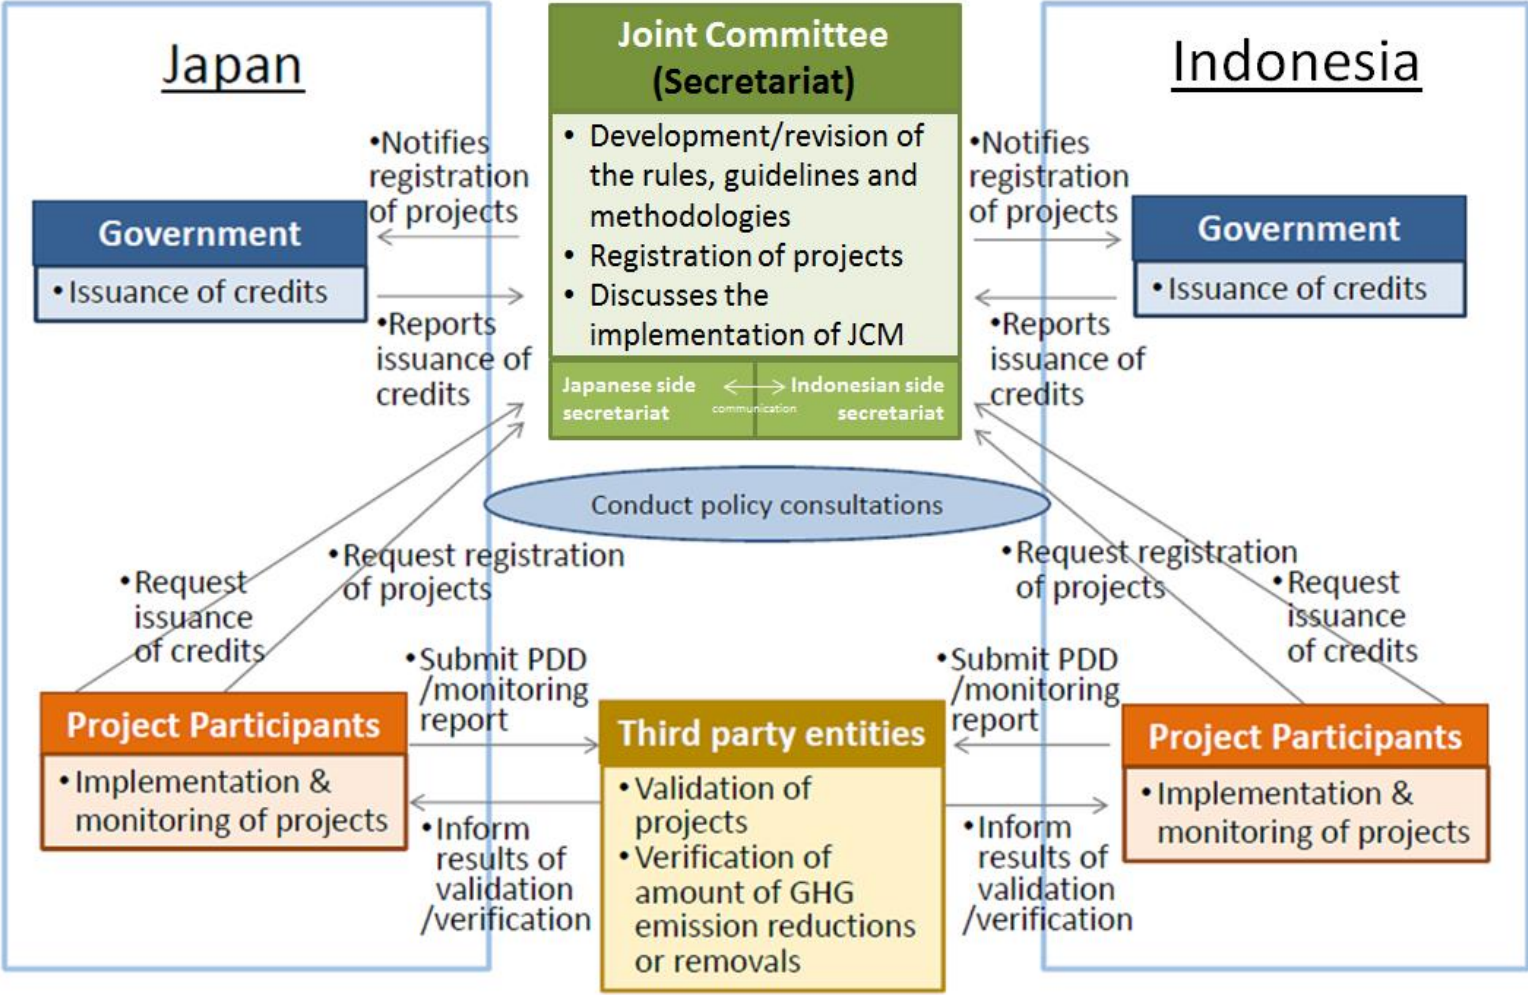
Japan

Joint Committee (Secretariat)

• Development/revision of the rules, guidelines and methodologies
• Registration of projects
• Discusses the implementation of JCM

Japanese side secretariat

communication

Indonesian side secretariat

Indonesia

•Notifies registration of projects

Government

• Issuance of credits

•Reports issuance of credits

•Notifies registration of projects

Government

• Issuance of credits

•Reports issuance of credits

Conduct policy consultations

•Request issuance of credits

•Request registration of projects

•Request registration of projects

•Request issuance of credits

Project Participants

• Implementation & monitoring of projects

•Submit PDD /monitoring report

•Inform results of validation /verification

Third party entities

• Validation of projects
• Verification of amount of GHG emission reductions or removals

•Submit PDD /monitoring report

•Inform results of validation /verification

Project Participants

• Implementation & monitoring of projects